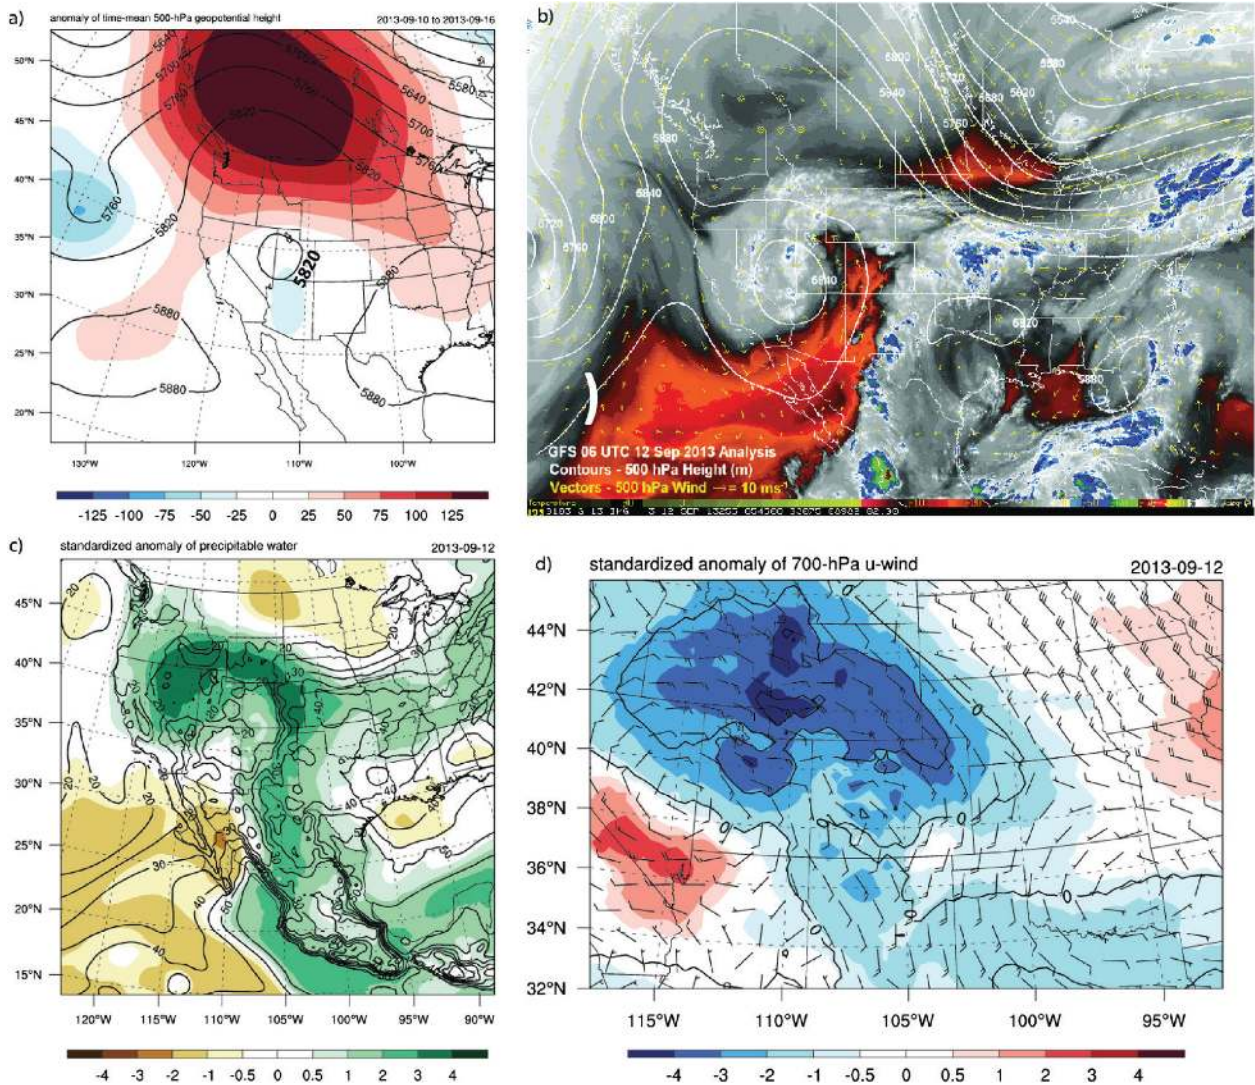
a)
anomaly of time-mean 500-hPa geopotential height
2013-09-10 to 2013-09-16

50°N
45°N
40°N
35°N
30°N
25°N
20°N

5640
5700
5760
5820
5580
5640
5700
5760
5820
5760
5820
5820
5880
5880
5880
5880

130°W
120°W
110°W
100°W

-125 -100 -75 -50 -25 0 25 50 75 100 125

b)
5640
5580
5800
5940
5880
5620
5760
5880
5840
5800
5760
5880
5840
5880
5820
5880

GFS 06 UTC 12 Sep 2013 Analysis
Contours - 500 hPa Height (m)
Vectors - 500 hPa Wind → = 10 ms⁻¹

c)
standardized anomaly of precipitable water
2013-09-12

45°N
40°N
35°N
30°N
25°N
20°N
15°N

20
20
30
30
40
20
20
30
40
40
30
40
50
60

120°W 115°W 110°W 105°W 100°W 95°W 90°W

-4 -3 -2 -1 -0.5 0 0.5 1 2 3 4

d)
standardized anomaly of 700-hPa u-wind
2013-09-12

44°N
42°N
40°N
38°N
36°N
34°N
32°N

0
0
0
0
0

115°W 110°W 105°W 100°W 95°W

-4 -3 -2 -1 -0.5 0 0.5 1 2 3 4